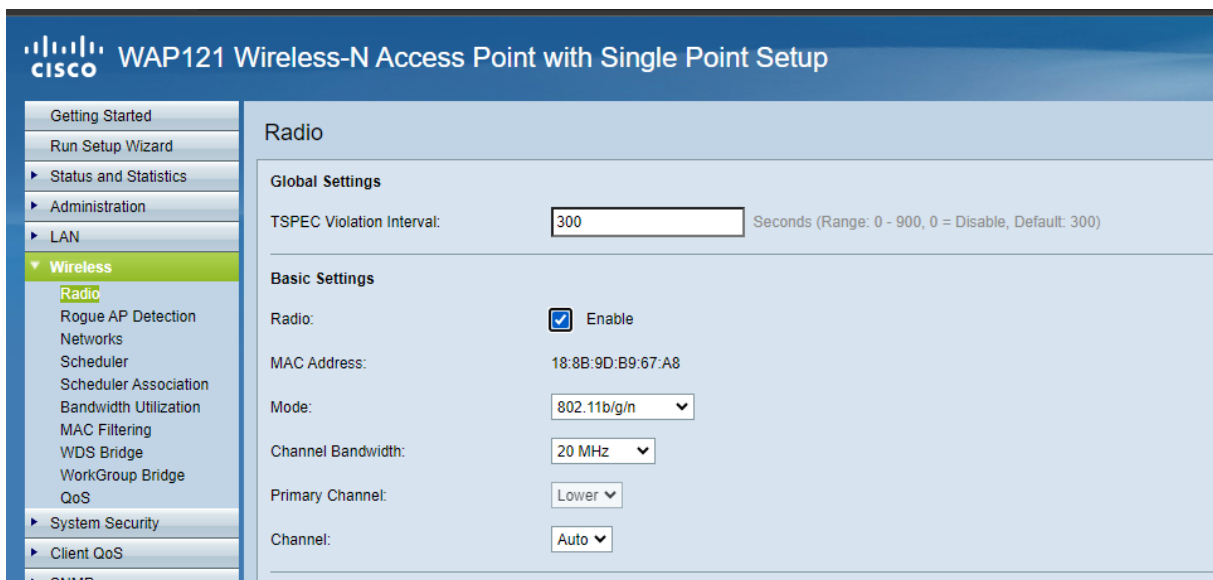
cisco WAP121 Wireless-N Access Point with Single Point Setup

Getting Started
Run Setup Wizard
Status and Statistics
Administration
LAN
Wireless
Radio
Rogue AP Detection
Networks
Scheduler
Scheduler Association
Bandwidth Utilization
MAC Filtering
WDS Bridge
WorkGroup Bridge
QoS
System Security
Client QoS
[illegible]

Radio

Global Settings
TSPEC Violation Interval: 300 Seconds (Range: 0 - 900, 0 = Disable, Default: 300)

Basic Settings
Radio: Enable
MAC Address: 18:8B:9D:B9:67:A8
Mode: 802.11b/g/n
Channel Bandwidth: 20 MHz
Primary Channel: Lower
Channel: Auto